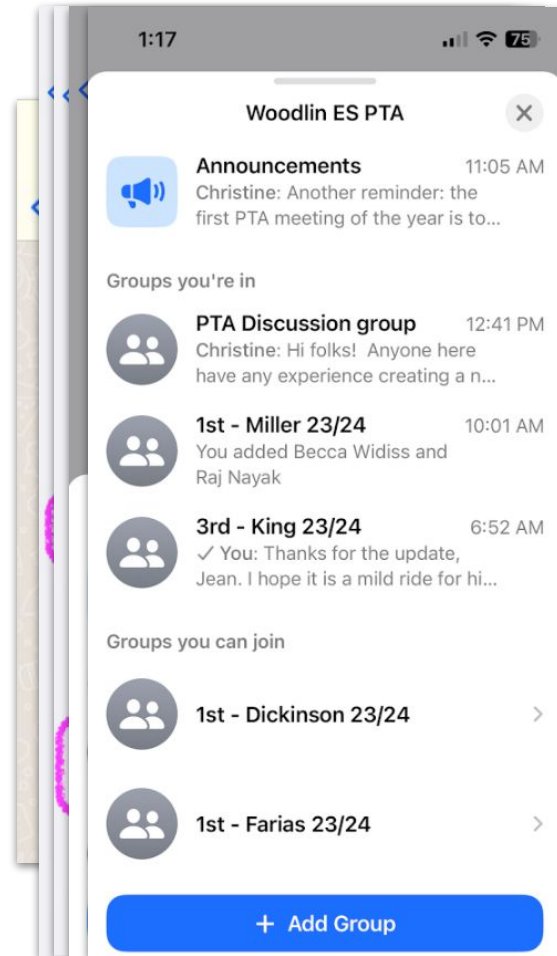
1:17

75

Woodlin ES PTA

Announcements 11:05 AM
Christine: Another reminder: the first PTA meeting of the year is to...

Groups you're in

PTA Discussion group 12:41 PM
Christine: Hi folks! Anyone here have any experience creating a n...

1st - Miller 23/24 10:01 AM
You added Becca Widiss and Raj Nayak

3rd - King 23/24 6:52 AM
✓ You: Thanks for the update, Jean. I hope it is a mild ride for hi...

Groups you can join

1st - Dickinson 23/24

1st - Farias 23/24

+ Add Group